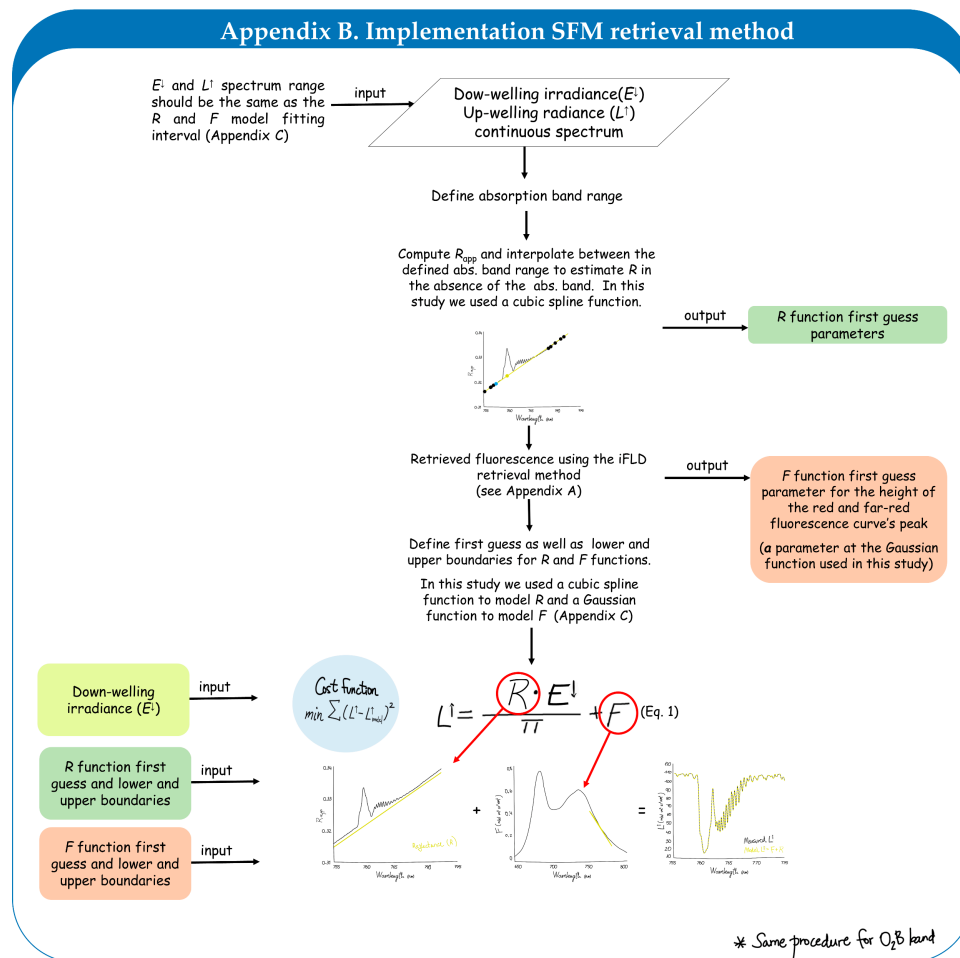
Appendix B. Implementation SFM retrieval method

$E^{\downarrow}$ and $L^{\uparrow}$ spectrum range should be the same as the R and F model fitting interval (Appendix C)

input

Dow-welling irradiance($E^{\downarrow}$)
Up-welling radiance ($L^{\uparrow}$)
continuous spectrum

Define absorption band range

Compute $R_{app}$ and interpolate between the defined abs. band range to estimate R in the absence of the abs. band. In this study we used a cubic spline function.

output

R function first guess parameters

$R_{app}$

Wavelength, nm

Retrieved fluorescence using the iFLD retrieval method (see Appendix A)

output

F function first guess parameter for the height of the red and far-red fluorescence curve's peak

(a parameter at the Gaussian function used in this study)

Define first guess as well as lower and upper boundaries for R and F functions.

In this study we used a cubic spline function to model R and a Gaussian function to model F (Appendix C)

Down-welling irradiance ($E^{\downarrow}$)

input

Cost function
$min \sum_i (L^{\uparrow} - L^{\uparrow}_{model})^2$

$L^{\uparrow} = \frac{R \cdot E^{\downarrow}}{\pi} + F$ (Eq. 1)

R function first guess and lower and upper boundaries

input

F function first guess and lower and upper boundaries

input

0.34
0.33
0.32
0.31
755 760 765 770 775
Wavelength, nm
$R_{app}$
Reflectance (R)

+

0.5
0.4
0.3
0.2
0.1
0
650 700 750 800
Wavelength, nm
F

=

Measured $L^{\uparrow}$
Model $L^{\uparrow} = f(\cdot)$
$L^{\uparrow}$
755 760 765 770 775
Wavelength, nm

* Same procedure for $O_2B$ band